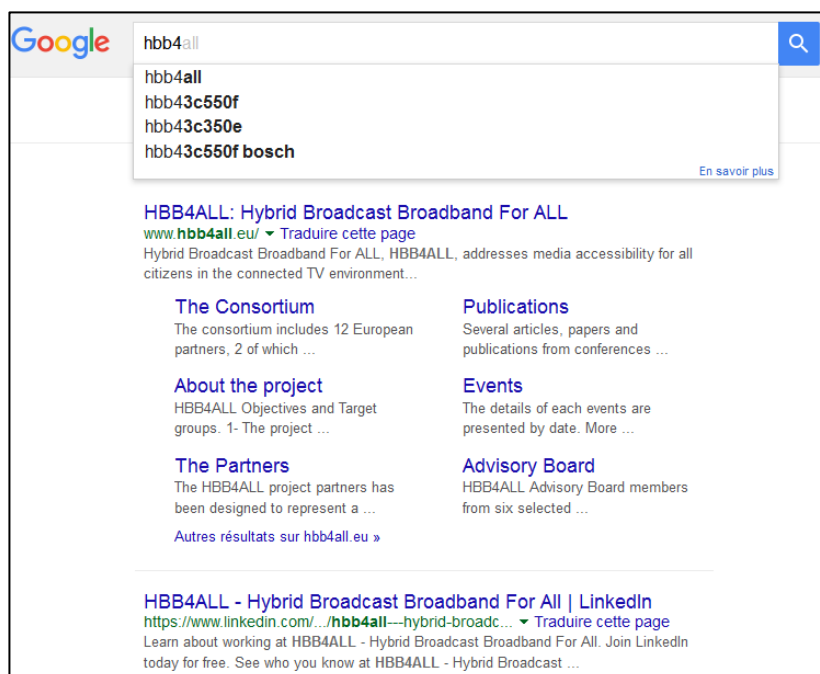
Google

hbb4all

hbb4all
hbb43c550f
hbb43c350e
hbb43c550f bosch

En savoir plus

HBB4ALL: Hybrid Broadcast Broadband For ALL
www.hbb4all.eu/ ▾ Traduire cette page
Hybrid Broadcast Broadband For ALL, HBB4ALL, addresses media accessibility for all citizens in the connected TV environment...

The Consortium
The consortium includes 12 European partners, 2 of which ...

Publications
Several articles, papers and publications from conferences ...

About the project
HBB4ALL Objectives and Target groups. 1- The project ...

Events
The details of each events are presented by date. More ...

The Partners
The HBB4ALL project partners has been designed to represent a ...

Advisory Board
HBB4ALL Advisory Board members from six selected ...

Autres résultats sur hbb4all.eu »

HBB4ALL - Hybrid Broadcast Broadband For All | LinkedIn
https://www.linkedin.com/.../hbb4all---hybrid-broadc... ▾ Traduire cette page
Learn about working at HBB4ALL - Hybrid Broadcast Broadband For All. Join LinkedIn today for free. See who you know at HBB4ALL - Hybrid Broadcast ...